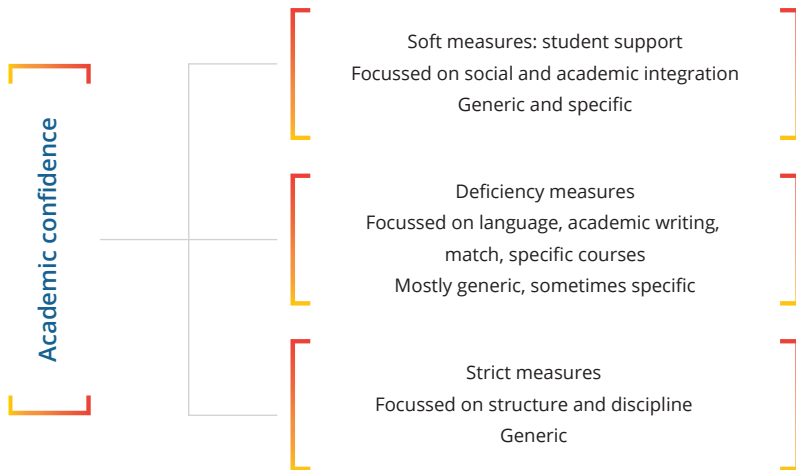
Academic confidence

Soft measures: student support
Focussed on social and academic integration
Generic and specific

Deficiency measures
Focussed on language, academic writing, match, specific courses
Mostly generic, sometimes specific

Strict measures
Focussed on structure and discipline
Generic